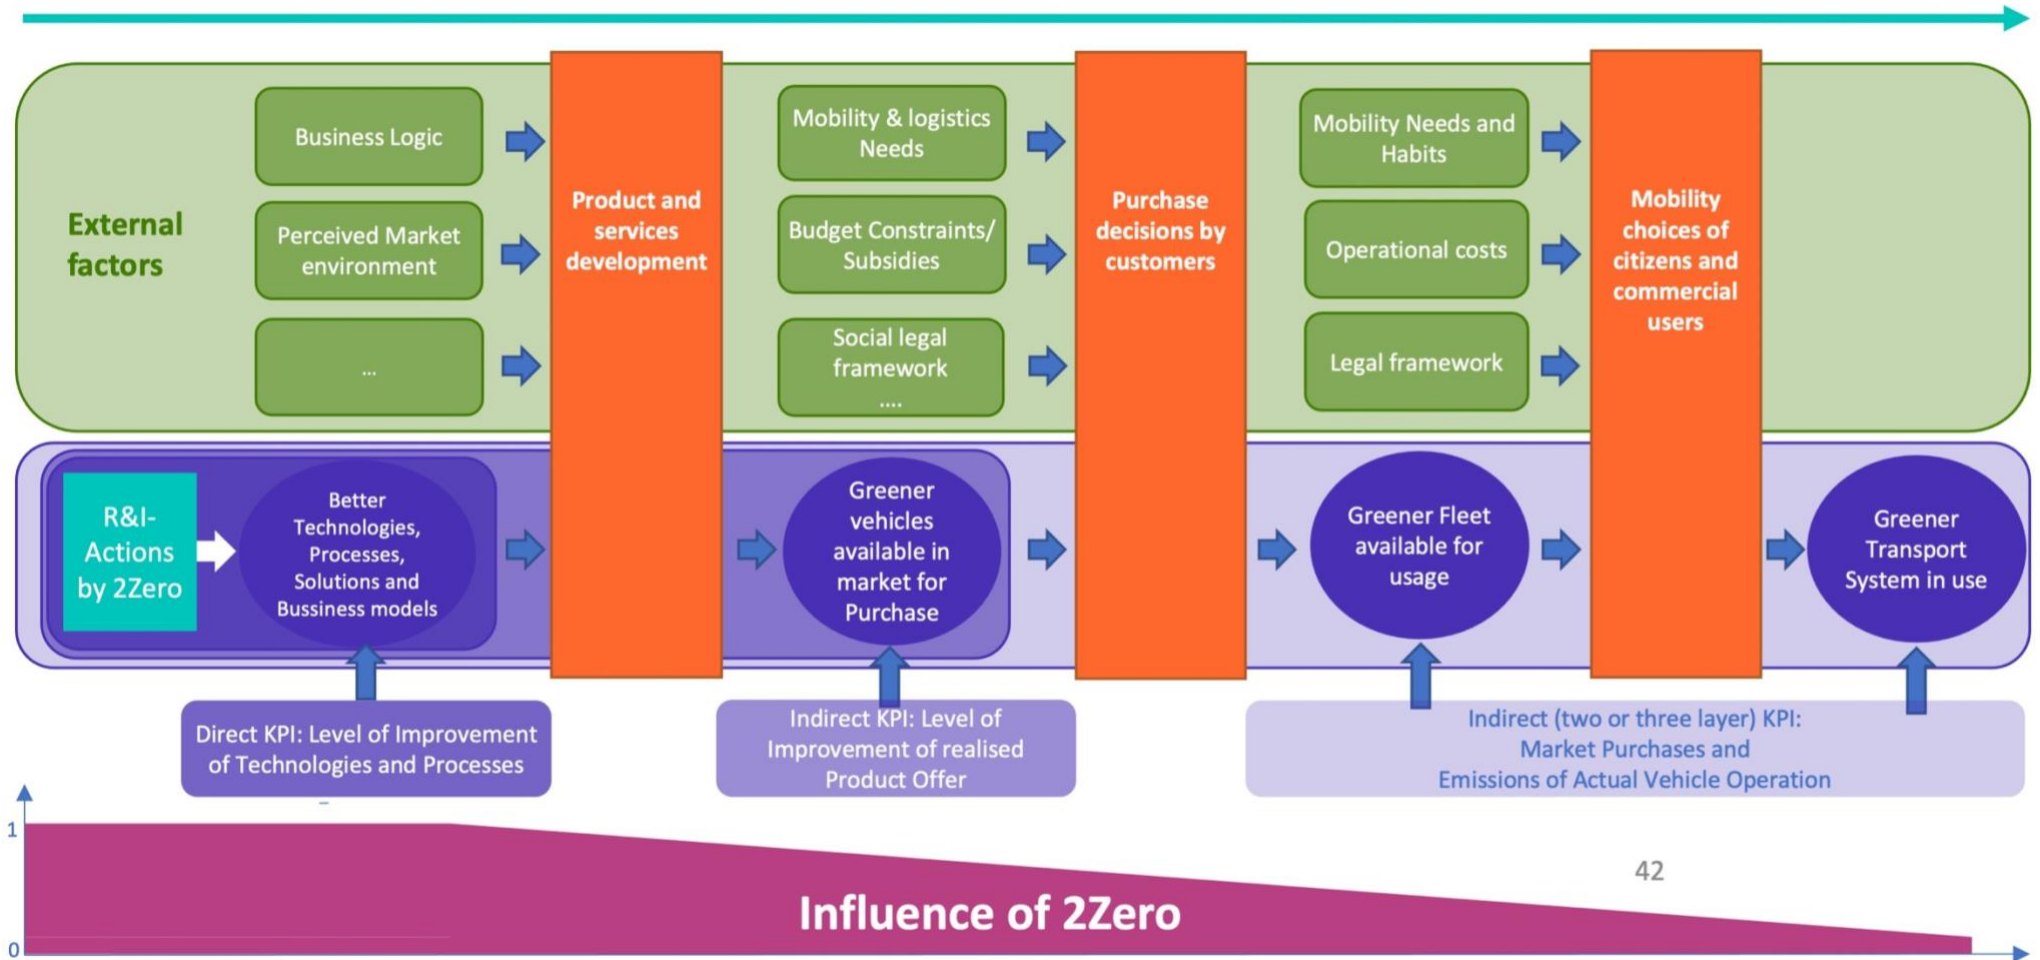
External factors

Business Logic

Perceived Market environment

...

Product and services development

Mobility & logistics Needs

Budget Constraints/ Subsidies

Social legal framework ....

Purchase decisions by customers

Mobility Needs and Habits

Operational costs

Legal framework

Mobility choices of citizens and commercial users

R&I-Actions by 2Zero

Better Technologies, Processes, Solutions and Bussiness models

Greener vehicles available in market for Purchase

Greener Fleet available for usage

Greener Transport System in use

Direct KPI: Level of Improvement of Technologies and Processes

Indirect KPI: Level of Improvement of realised Product Offer

Indirect (two or three layer) KPI: Market Purchases and Emissions of Actual Vehicle Operation

1

0

42

Influence of 2Zero